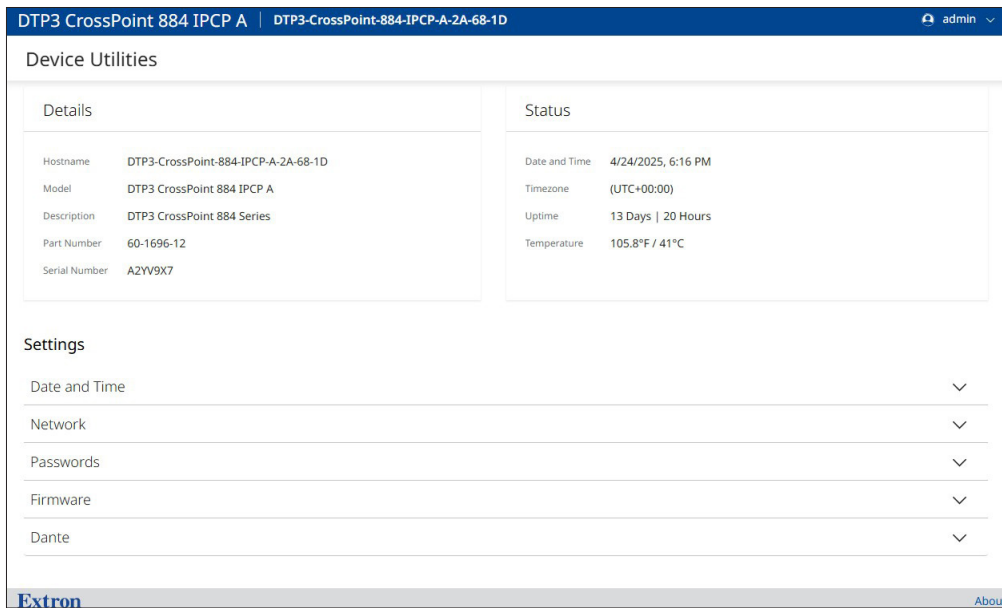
DTP3 CrossPoint 884 IPCP A | DTP3-CrossPoint-884-IPCP-A-2A-68-1D

admin

Device Utilities

Details

| | |
|---|---|
| Hostname | DTP3-CrossPoint-884-IPCP-A-2A-68-1D |
| Model | DTP3 CrossPoint 884 IPCP A |
| Description | DTP3 CrossPoint 884 Series |
| Part Number | 60-1696-12 |
| Serial Number | A2YV9X7 |

Status

| | |
|---|---|
| Date and Time | 4/24/2025, 6:16 PM |
| Timezone | (UTC+00:00) |
| Uptime | 13 Days \| 20 Hours |
| Temperature | 105.8°F / 41°C |

Settings

Date and Time

Network

Passwords

Firmware

Dante

Extron

Abou